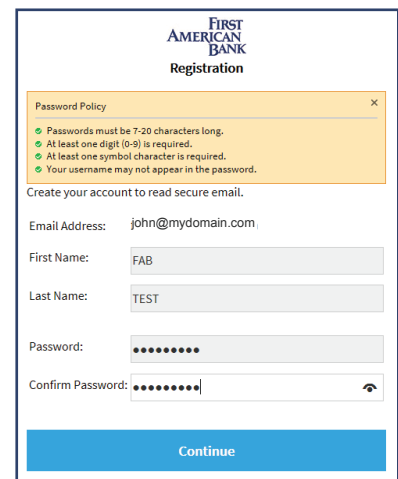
FIRST AMERICAN BANK

Registration

Password Policy ×

Passwords must be 7-20 characters long.
At least one digit (0-9) is required.
At least one symbol character is required.
Your username may not appear in the password.

Create your account to read secure email.

Email Address: john@mydomain.com

First Name: FAB

Last Name: TEST

Password: •••••••••

Confirm Password: •••••••••

Continue